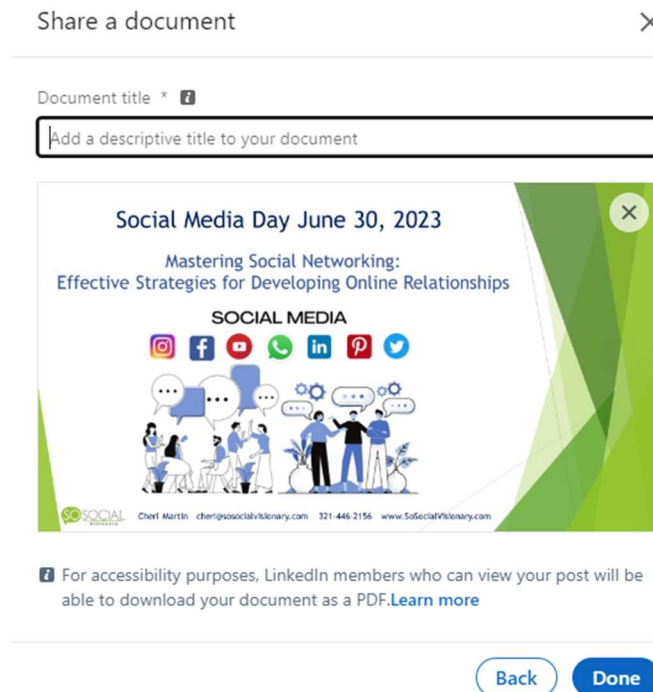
Share a document

Document title *

Add a descriptive title to your document

Social Media Day June 30, 2023

Mastering Social Networking:
Effective Strategies for Developing Online Relationships

SOCIAL MEDIA

SO SOCIAL Visionary Cheri Martin cheri@sosocialvisionary.com 321-446-2156 www.SoSocialVisionary.com

For accessibility purposes, LinkedIn members who can view your post will be able to download your document as a PDF.Learn more

Back Done